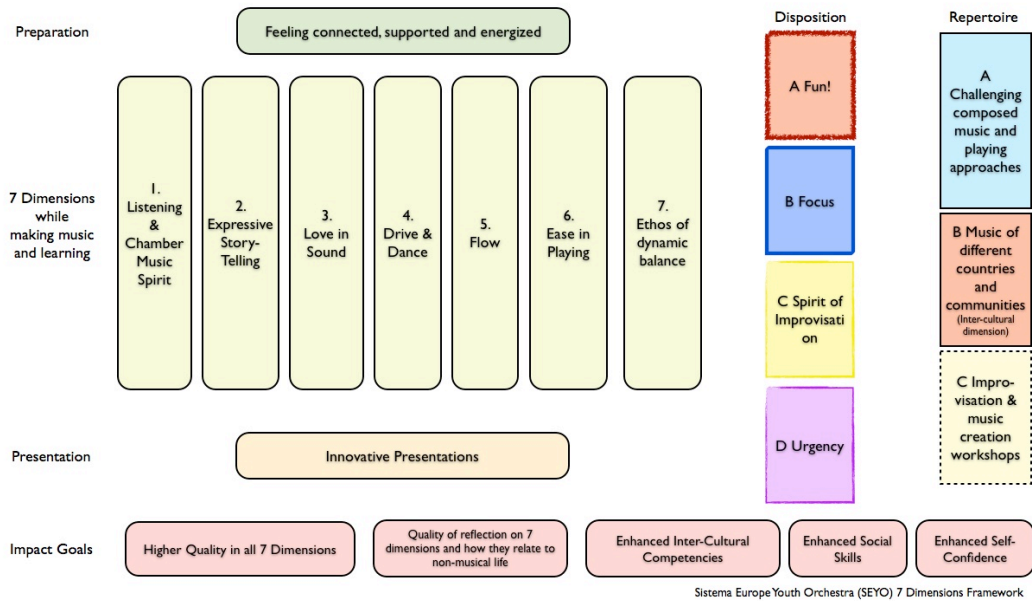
Preparation

Feeling connected, supported and energized

Disposition

Repertoire

7 Dimensions while making music and learning

1. Listening & Chamber Music Spirit

2. Expressive Story-Telling

3. Love in Sound

4. Drive & Dance

5. Flow

6. Ease in Playing

7. Ethos of dynamic balance

A Fun!

B Focus

C Spirit of Improvisation

D Urgency

A Challenging composed music and playing approaches

B Music of different countries and communities (Inter-cultural dimension)

C Improvisation & music creation workshops

Presentation

Innovative Presentations

Impact Goals

Higher Quality in all 7 Dimensions

Quality of reflection on 7 dimensions and how they relate to non-musical life

Enhanced Inter-Cultural Competencies

Enhanced Social Skills

Enhanced Self-Confidence

Sistema Europe Youth Orchestra (SEYO) 7 Dimensions Framework